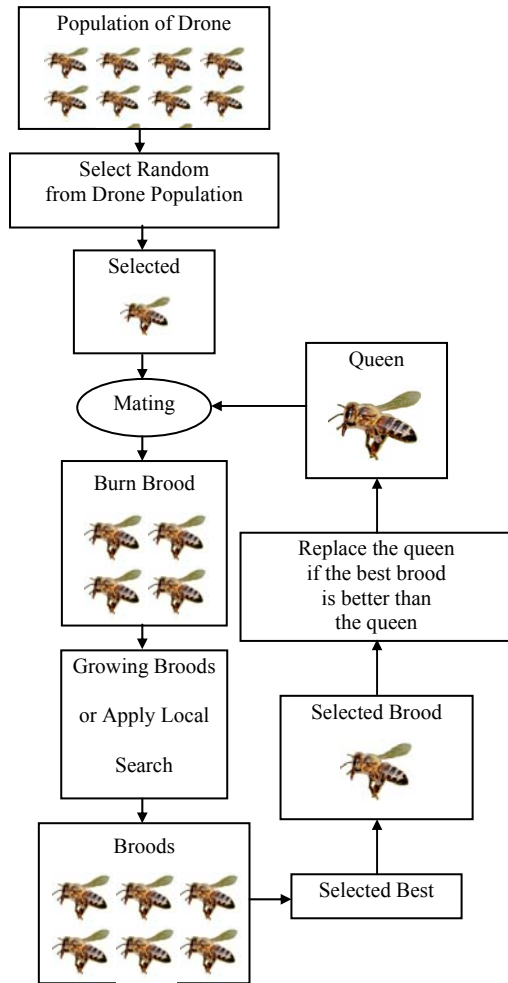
Population of Drone

Select Random from Drone Population

Selected

Mating

Queen

Burn Brood

Replace the queen if the best brood is better than the queen

Growing Broods or Apply Local Search

Selected Brood

Broods

Selected Best